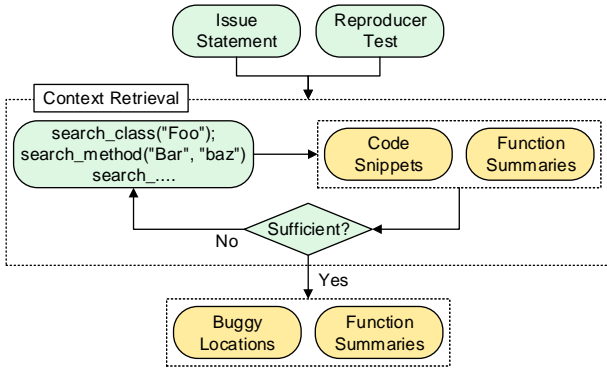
Issue Statement

Reproducer Test

Context Retrieval

search_class("Foo");
search_method("Bar", "baz")
search_....

Code Snippets

Function Summaries

Sufficient?

No

Yes

Buggy Locations

Function Summaries